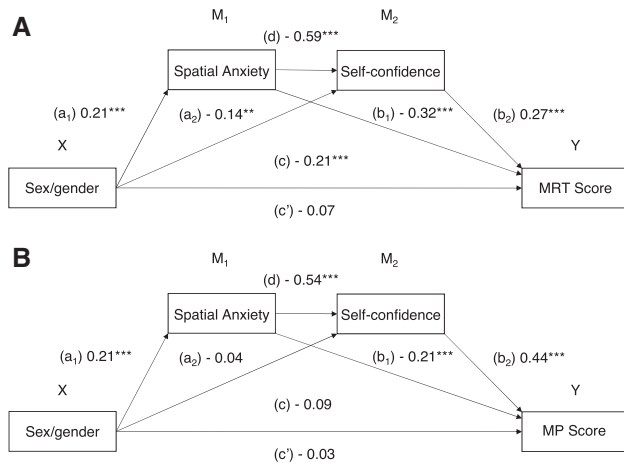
A

$M_1$

$M_2$

(d) - 0.59***

Spatial Anxiety

Self-confidence

($a_1$) 0.21***

($a_2$) - 0.14**

($b_1$) - 0.32***

($b_2$) 0.27***

X

Y

(c) - 0.21***

Sex/gender

MRT Score

(c') - 0.07

B

$M_1$

$M_2$

(d) - 0.54***

Spatial Anxiety

Self-confidence

($a_1$) 0.21***

($a_2$) - 0.04

($b_1$) - 0.21***

($b_2$) 0.44***

X

Y

(c) - 0.09

Sex/gender

MP Score

(c') - 0.03